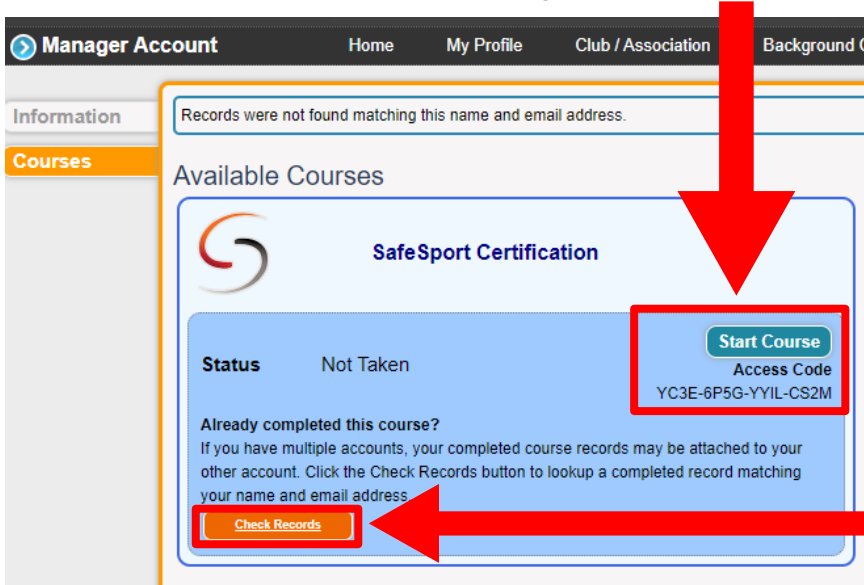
Manager Account
Home
My Profile
Club / Association
Background C

Information
Courses

Records were not found matching this name and email address.

Available Courses

SafeSport Certification

Start Course
Access Code
YC3E-6P5G-YYIL-CS2M

Status Not Taken

Already completed this course?
If you have multiple accounts, your completed course records may be attached to your other account. Click the Check Records button to lookup a completed record matching your name and email address.

Check Records